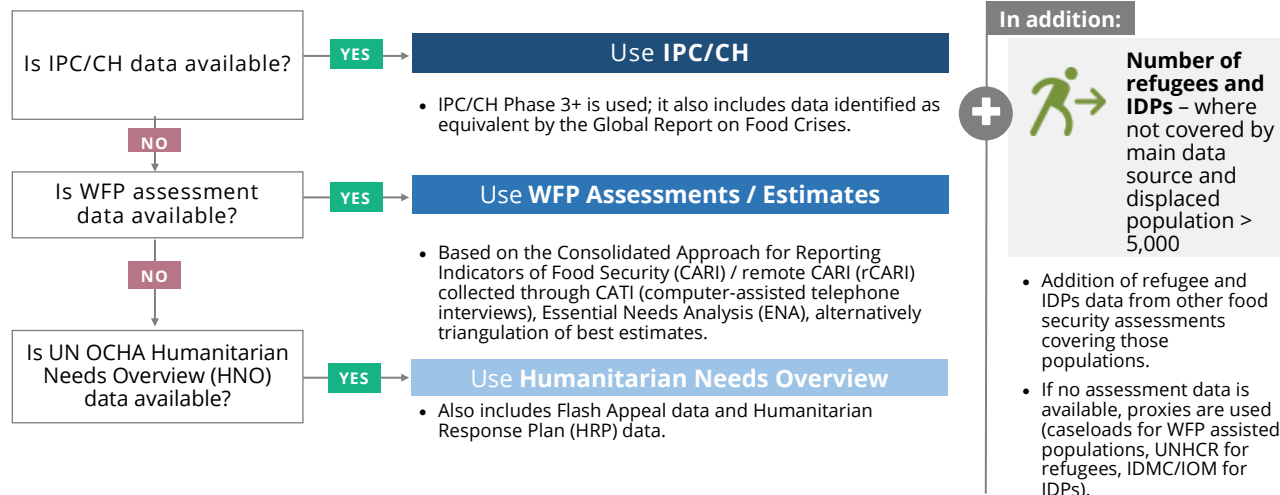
Is IPC/CH data available?

YES

Use **IPC/CH**

- IPC/CH Phase 3+ is used; it also includes data identified as equivalent by the Global Report on Food Crises.

NO

Is WFP assessment data available?

YES

Use **WFP Assessments / Estimates**

- Based on the Consolidated Approach for Reporting Indicators of Food Security (CARI) / remote CARI (rCARI) collected through CATI (computer-assisted telephone interviews), Essential Needs Analysis (ENA), alternatively triangulation of best estimates.

NO

Is UN OCHA Humanitarian Needs Overview (HNO) data available?

YES

Use **Humanitarian Needs Overview**

- Also includes Flash Appeal data and Humanitarian Response Plan (HRP) data.

In addition:

**Number of refugees and IDPs** – where not covered by main data source and displaced population > 5,000

- Addition of refugee and IDPs data from other food security assessments covering those populations.
- If no assessment data is available, proxies are used (caseloads for WFP assisted populations, UNHCR for refugees, IDMC/IOM for IDPs).